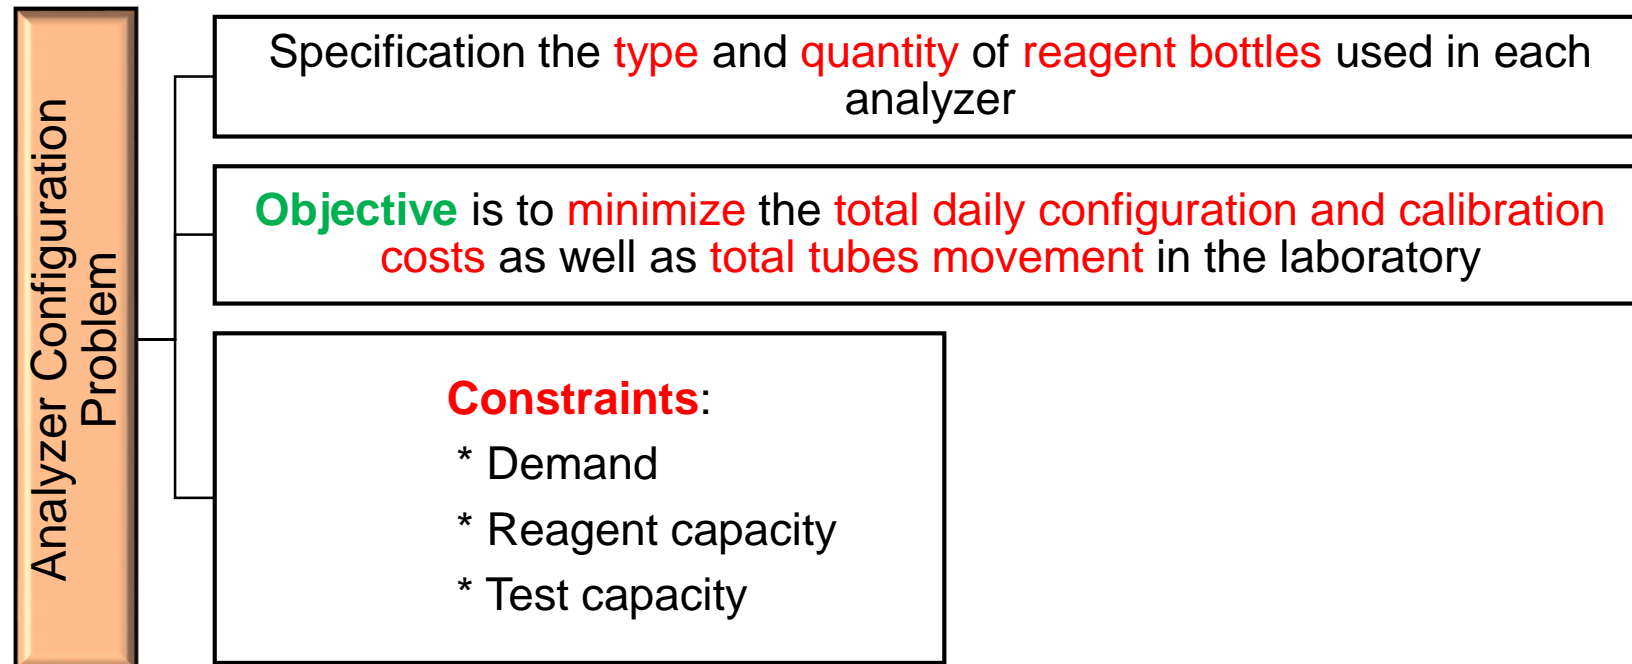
Analyzer Configuration Problem

Specification the type and quantity of reagent bottles used in each analyzer

Objective is to minimize the total daily configuration and calibration costs as well as total tubes movement in the laboratory

Constraints:
* Demand
* Reagent capacity
* Test capacity